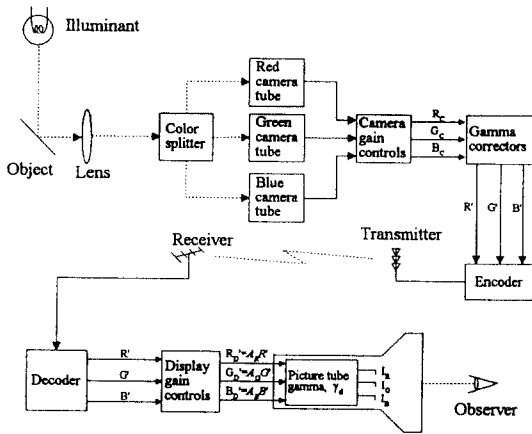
Illuminant

Object

Lens

Color splitter

Red camera tube

Green camera tube

Blue camera tube

Camera gain controls

$R_c$

$G_c$

$B_c$

Gamma correctors

R'

G'

B'

Receiver

Transmitter

Encoder

Decoder

R'

G'

B'

Display gain controls

$R_D' = A_R R'$

$G_D' = A_G G'$

$B_D' = A_B B'$

Picture tube gamma, $\gamma_d$

$I_R$

$I_G$

$I_B$

Observer